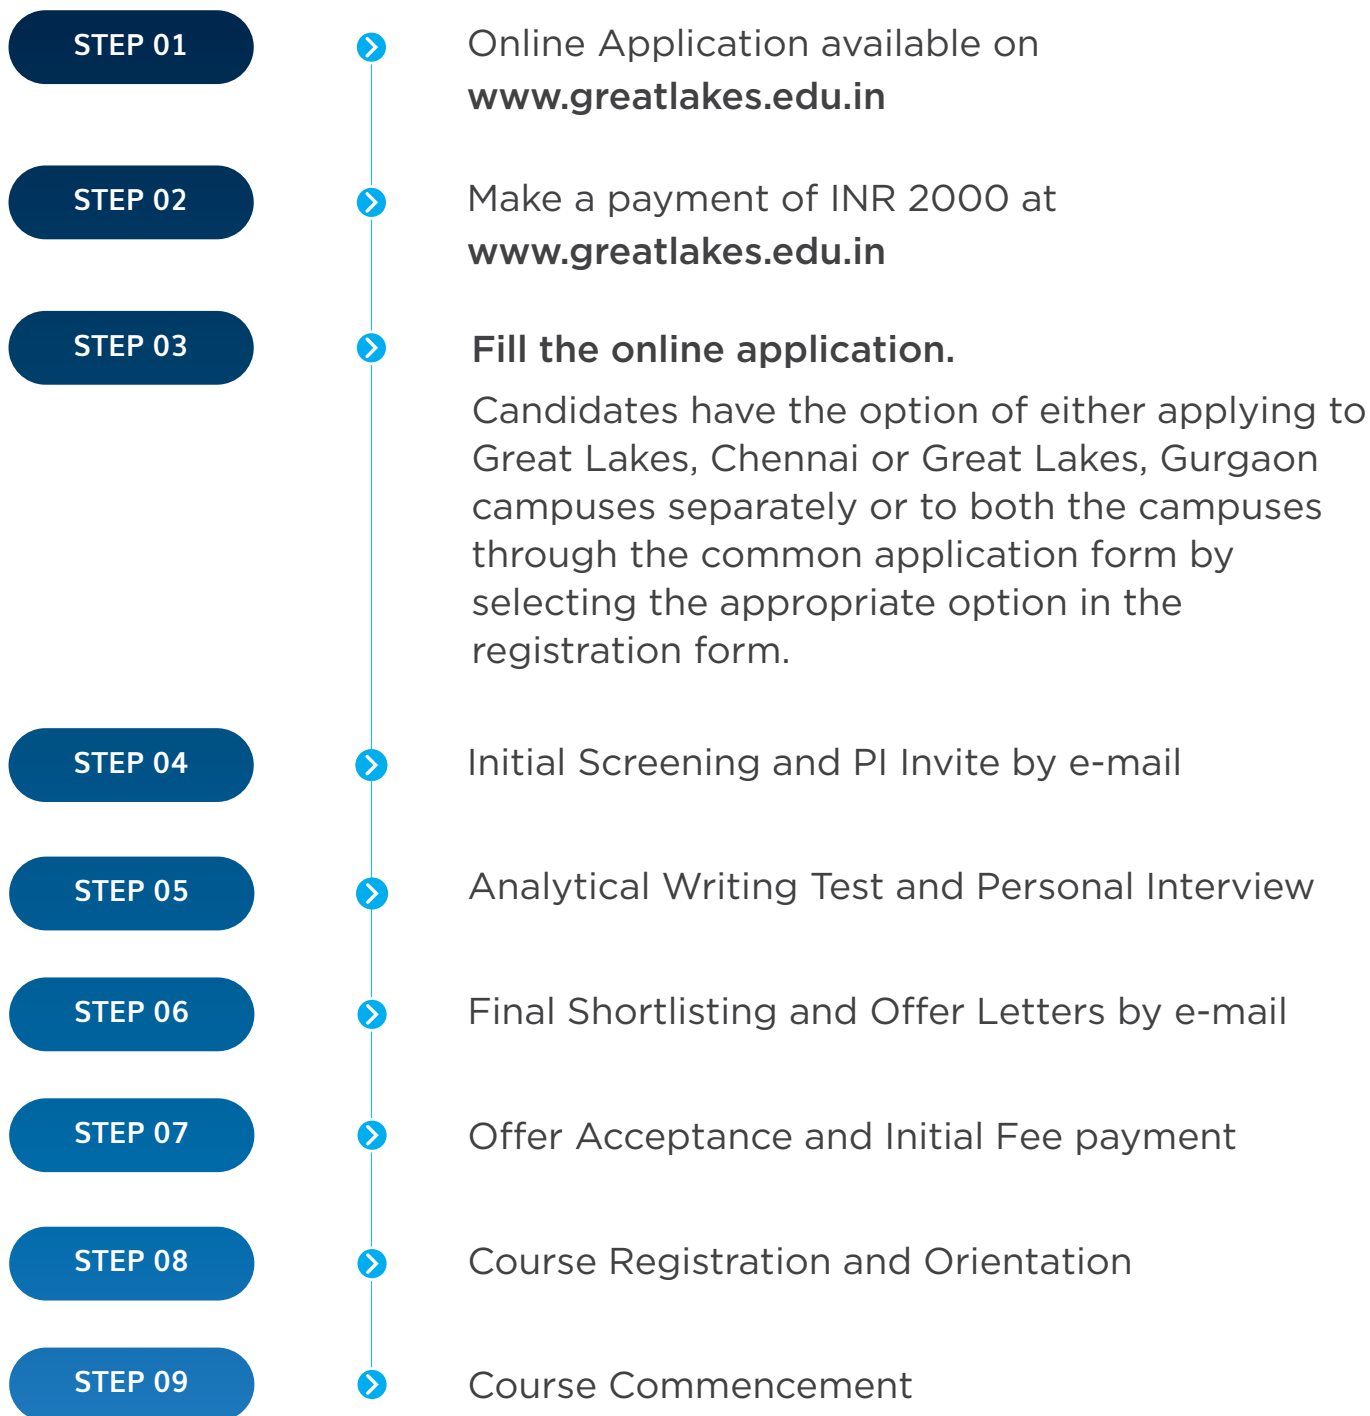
STEP 01

Online Application available on
www.greatlakes.edu.in

STEP 02

Make a payment of INR 2000 at
www.greatlakes.edu.in

STEP 03

Fill the online application.

Candidates have the option of either applying to Great Lakes, Chennai or Great Lakes, Gurgaon campuses separately or to both the campuses through the common application form by selecting the appropriate option in the registration form.

STEP 04

Initial Screening and PI Invite by e-mail

STEP 05

Analytical Writing Test and Personal Interview

STEP 06

Final Shortlisting and Offer Letters by e-mail

STEP 07

Offer Acceptance and Initial Fee payment

STEP 08

Course Registration and Orientation

STEP 09

Course Commencement